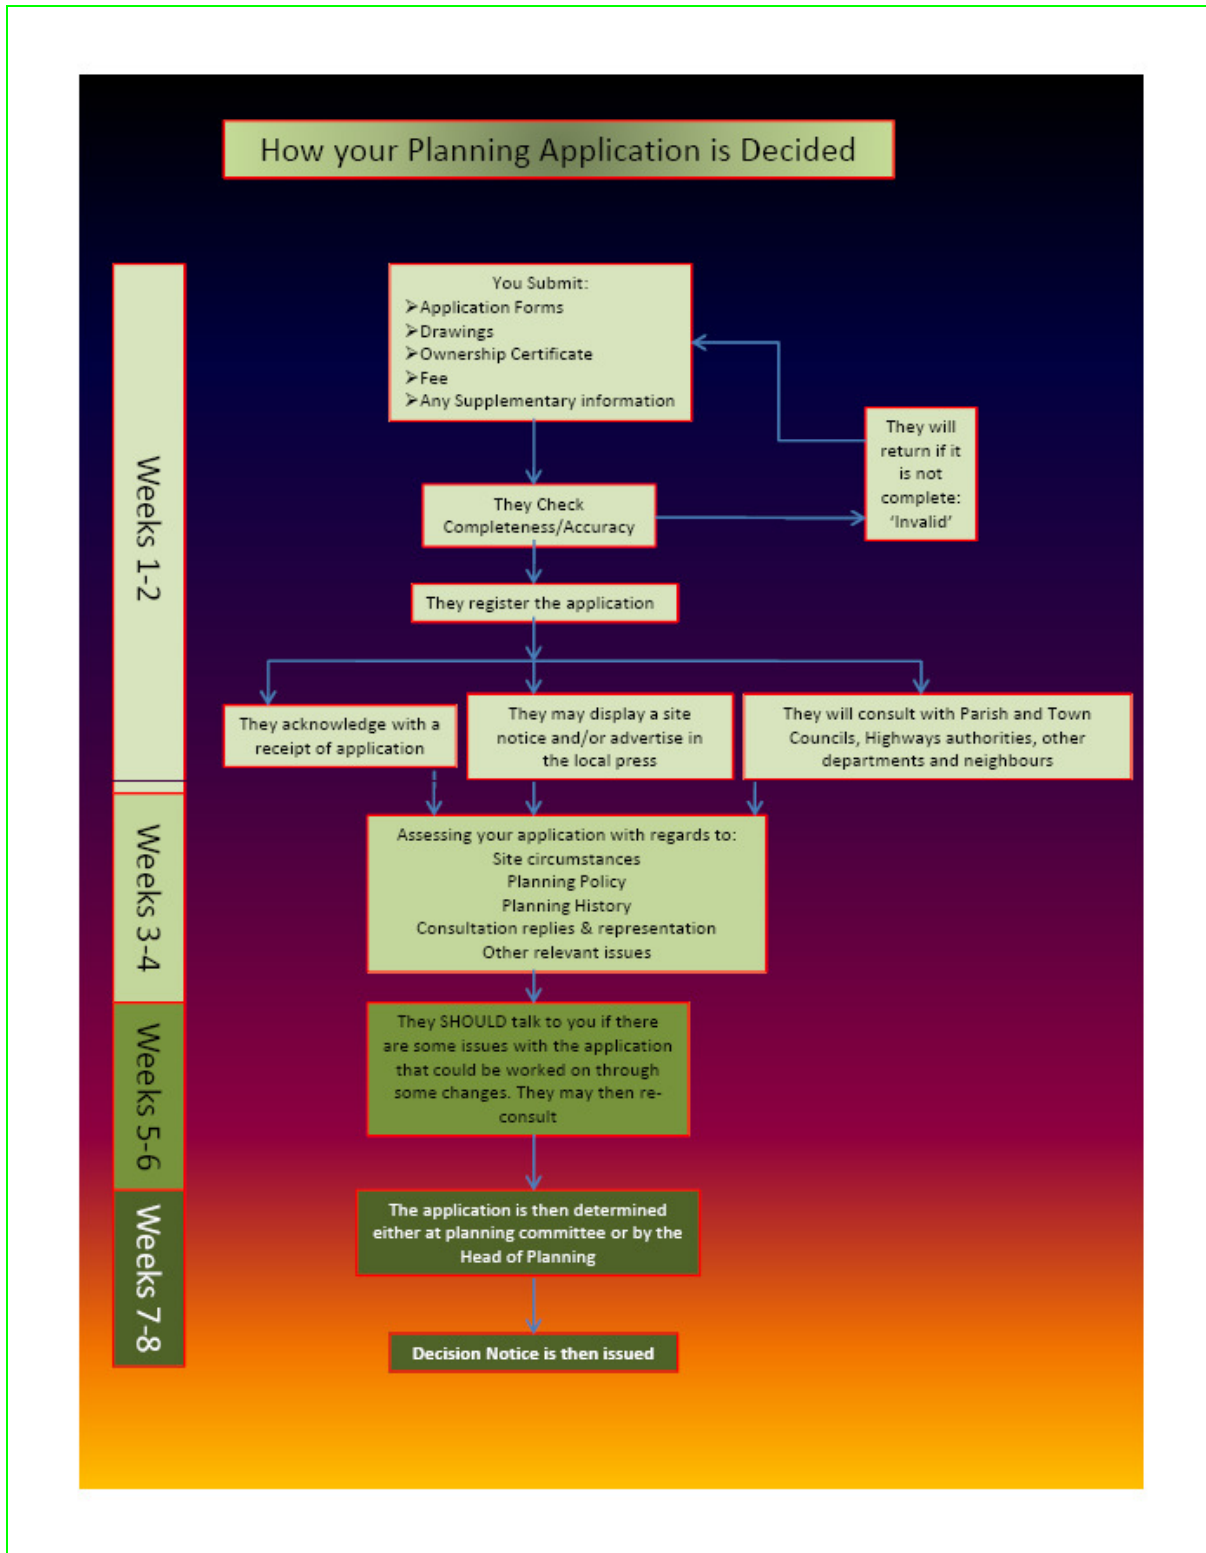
How your Planning Application is Decided

Weeks 1-2

You Submit:
➢Application Forms
➢Drawings
➢Ownership Certificate
➢Fee
➢Any Supplementary information

They will return if it is not complete: 'Invalid'

They Check Completeness/Accuracy

They register the application

They acknowledge with a receipt of application

They may display a site notice and/or advertise in the local press

They will consult with Parish and Town Councils, Highways authorities, other departments and neighbours

Weeks 3-4

Assessing your application with regards to:
Site circumstances
Planning Policy
Planning History
Consultation replies & representation
Other relevant issues

Weeks 5-6

They SHOULD talk to you if there are some issues with the application that could be worked on through some changes. They may then re-consult

Weeks 7-8

The application is then determined either at planning committee or by the Head of Planning

Decision Notice is then issued